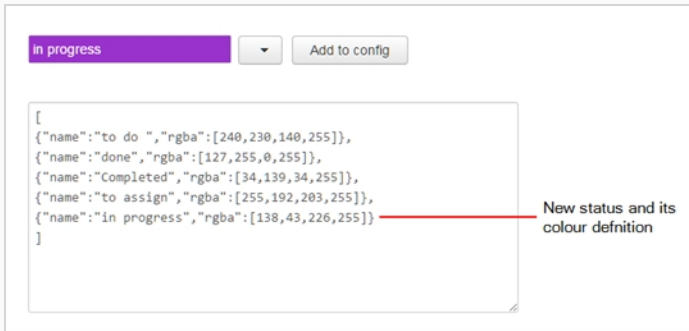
in progress

Add to config

[
{"name":"to do ","rgba":[240,230,140,255]},
{"name":"done","rgba":[127,255,0,255]},
{"name":"Completed","rgba":[34,139,34,255]},
{"name":"to assign","rgba":[255,192,203,255]},
{"name":"in progress","rgba":[138,43,226,255]}
]

New status and its colour defnition